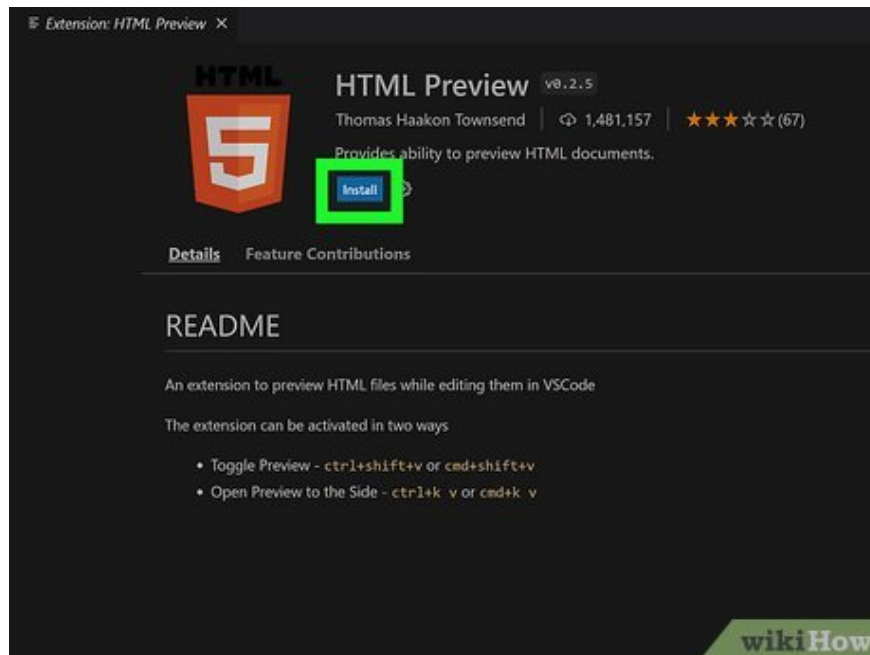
Extension: HTML Preview ×

HTML

5

HTML Preview v0.2.5

Thomas Haakon Townsend | 1,481,157 | ★★★☆☆ (67)

Provides ability to preview HTML documents.

Install

Details Feature Contributions

README

An extension to preview HTML files while editing them in VSCode

The extension can be activated in two ways

- Toggle Preview - ctrl+shift+v or cmd+shift+v
- Open Preview to the Side - ctrl+k v or cmd+k v

wikiHow